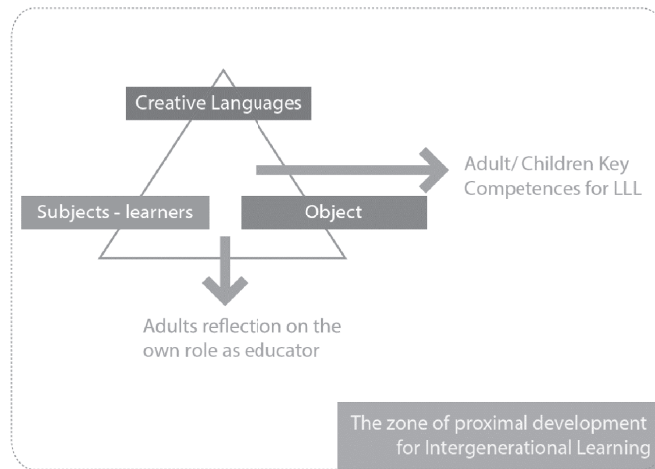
Creative Languages

Subjects - learners

Object

Adult/ Children Key Competences for LLL

Adults reflection on the own role as educator

The zone of proximal development for Intergenerational Learning